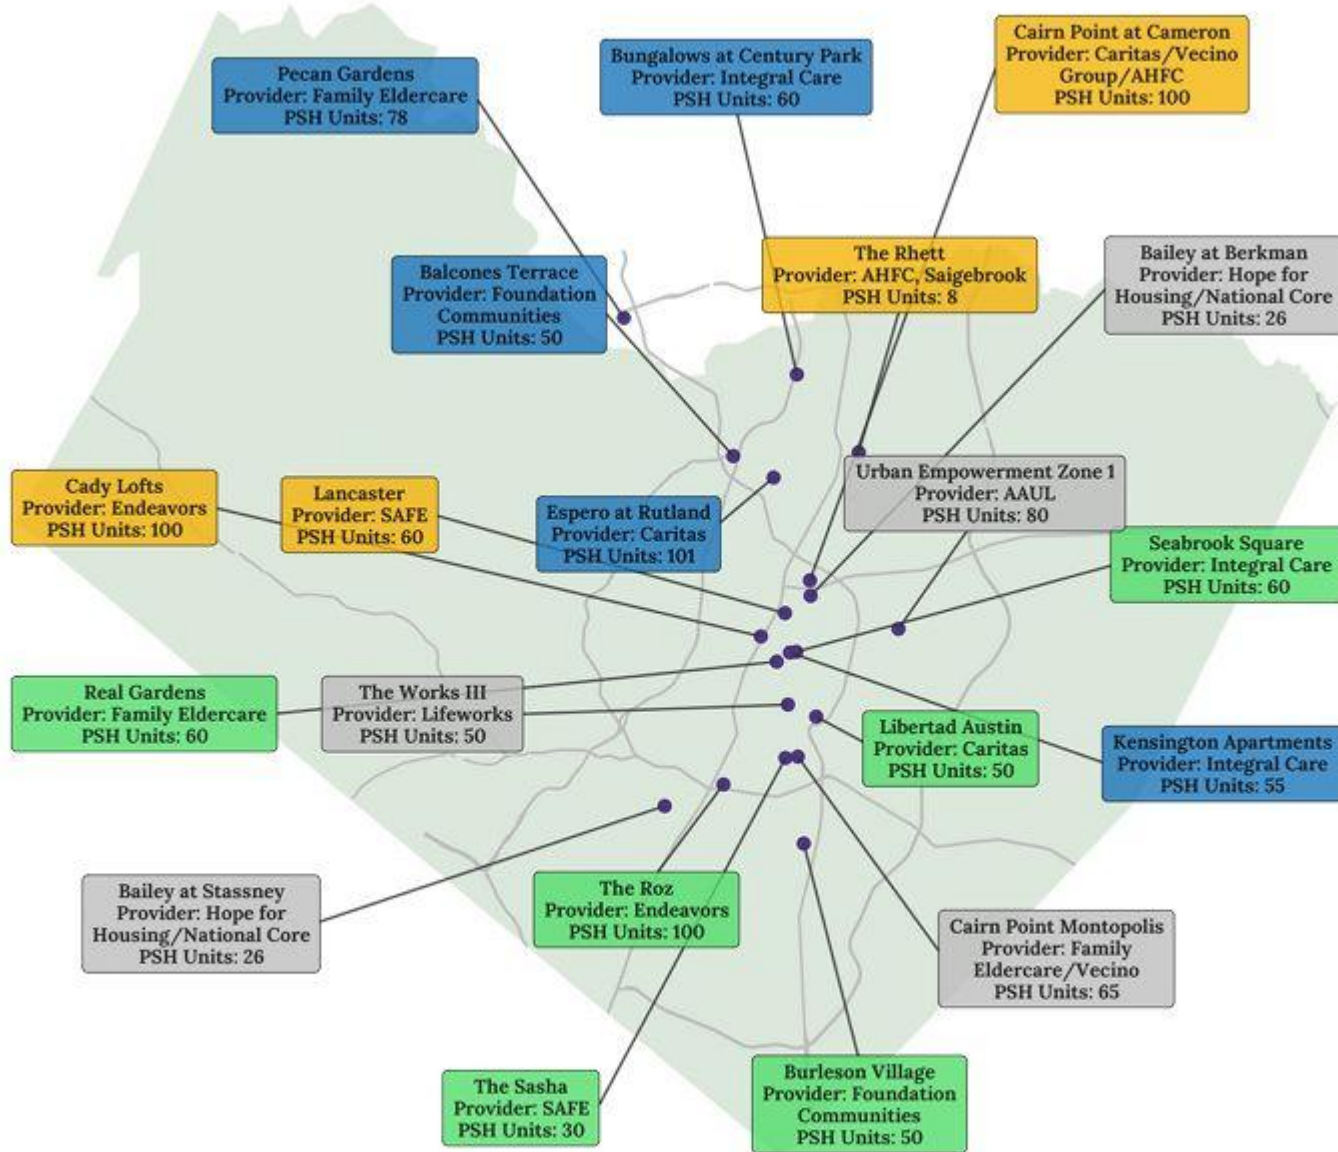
Pecan Gardens
Provider: Family Eldercare
PSH Units: 78

Bungalows at Century Park
Provider: Integral Care
PSH Units: 60

Cairn Point at Cameron
Provider: Caritas/Vecino Group/AHFC
PSH Units: 100

Balcones Terrace
Provider: Foundation Communities
PSH Units: 50

The Rhett
Provider: AHFC, Saigebrook
PSH Units: 8

Bailey at Berkman
Provider: Hope for Housing/National Core
PSH Units: 26

Cady Lofts
Provider: Endeavors
PSH Units: 100

Lancaster
Provider: SAFE
PSH Units: 60

Espero at Rutland
Provider: Caritas
PSH Units: 101

Urban Empowerment Zone 1
Provider: AAUL
PSH Units: 80

Seabrook Square
Provider: Integral Care
PSH Units: 60

Real Gardens
Provider: Family Eldercare
PSH Units: 60

The Works III
Provider: Lifeworks
PSH Units: 50

Libertad Austin
Provider: Caritas
PSH Units: 50

Kensington Apartments
Provider: Integral Care
PSH Units: 55

Bailey at Stassney
Provider: Hope for Housing/National Core
PSH Units: 26

The Roz
Provider: Endeavors
PSH Units: 100

Cairn Point Montopolis
Provider: Family Eldercare/Vecino
PSH Units: 65

The Sasha
Provider: SAFE
PSH Units: 30

Burleson Village
Provider: Foundation Communities
PSH Units: 50